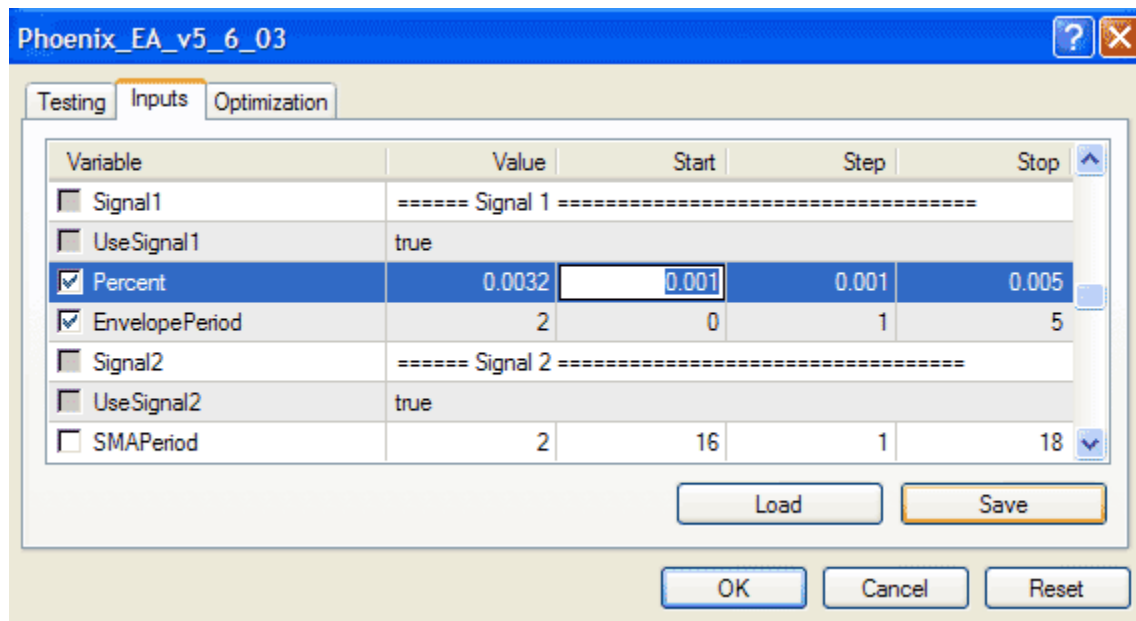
Phoenix_EA_v5_6_03

?

Testing | Inputs | Optimization

| Variable | Value | Start | Step | Stop |
|---|---|---|---|---|
| Signal1 | ====== Signal 1 ================================== | | | |
| UseSignal1 | true | | | |
| Percent | 0.0032 | 0.001 | 0.001 | 0.005 |
| EnvelopePeriod | 2 | 0 | 1 | 5 |
| Signal2 | ====== Signal 2 ================================== | | | |
| UseSignal2 | true | | | |
| SMAPeriod | 2 | 16 | 1 | 18 |

Load | Save

OK | Cancel | Reset